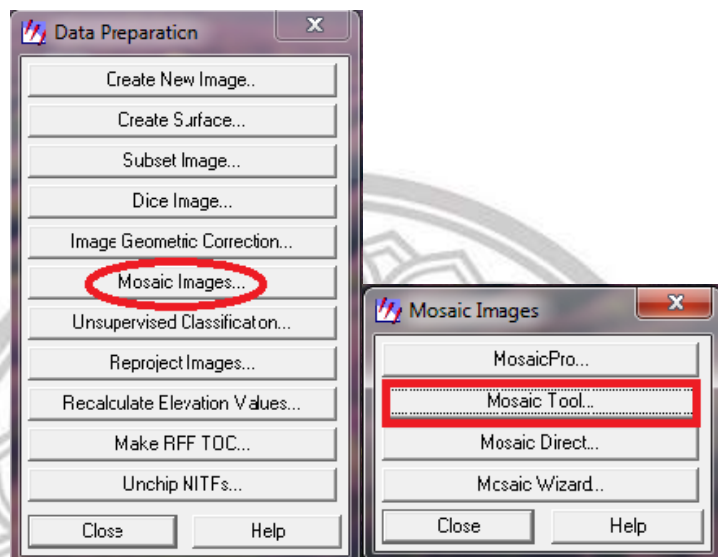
Data Preparation

Create New Image..

Create Surface...

Subset Image...

Dice Image...

Image Geometric Correction...

Mosaic Images...

Unsupervised Classification...

Reproject Images...

Recalculate Elevation Values...

Make RFF TOC...

Unchip NITFs...

Close

Help

Mosaic Images

MosaicPro...

Mosaic Tool...

Mosaic Direct...

Mosaic Wizard...

Close

Help